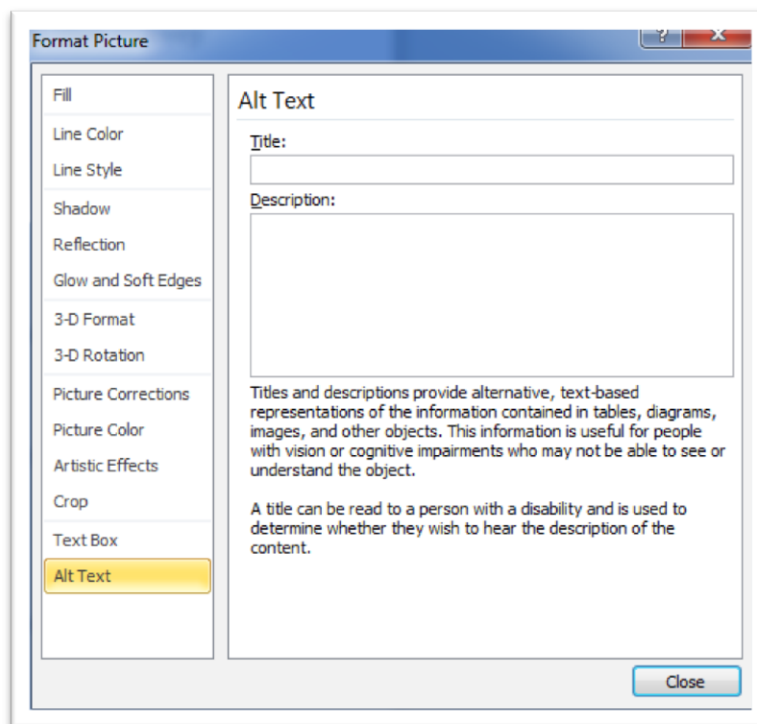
Format Picture

?

Fill

Line Color

Line Style

Shadow

Reflection

Glow and Soft Edges

3-D Format

3-D Rotation

Picture Corrections

Picture Color

Artistic Effects

Crop

Text Box

Alt Text

Alt Text

Title:

Description:

Titles and descriptions provide alternative, text-based representations of the information contained in tables, diagrams, images, and other objects. This information is useful for people with vision or cognitive impairments who may not be able to see or understand the object.

A title can be read to a person with a disability and is used to determine whether they wish to hear the description of the content.

Close